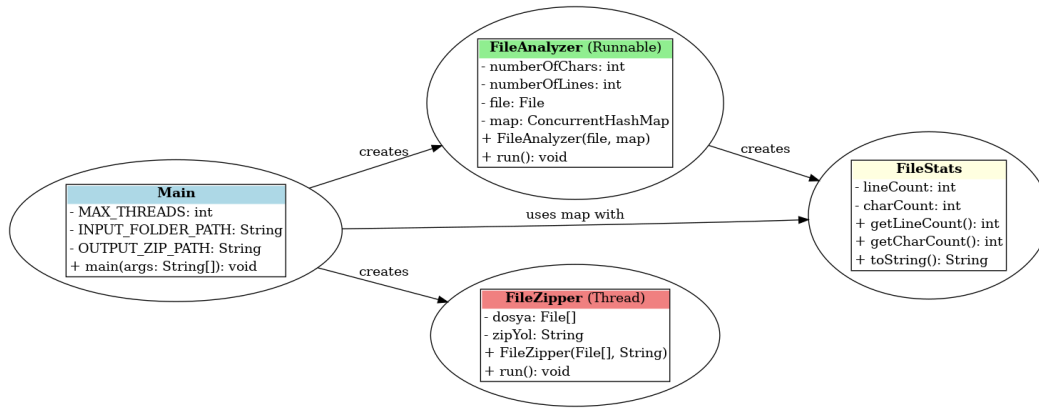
**FileAnalyzer** (Runnable)
- numberOfChars: int
- numberOfLines: int
- file: File
- map: ConcurrentHashMap
+ FileAnalyzer(file, map)
+ run(): void

creates

creates

**Main**
- MAX_THREADS: int
- INPUT_FOLDER_PATH: String
- OUTPUT_ZIP_PATH: String
+ main(args: String[]): void

uses map with

**FileStats**
- lineCount: int
- charCount: int
+ getLineCount(): int
+ getCharCount(): int
+ toString(): String

creates

**FileZipper** (Thread)
- dosya: File[]
- zipYol: String
+ FileZipper(File[], String)
+ run(): void